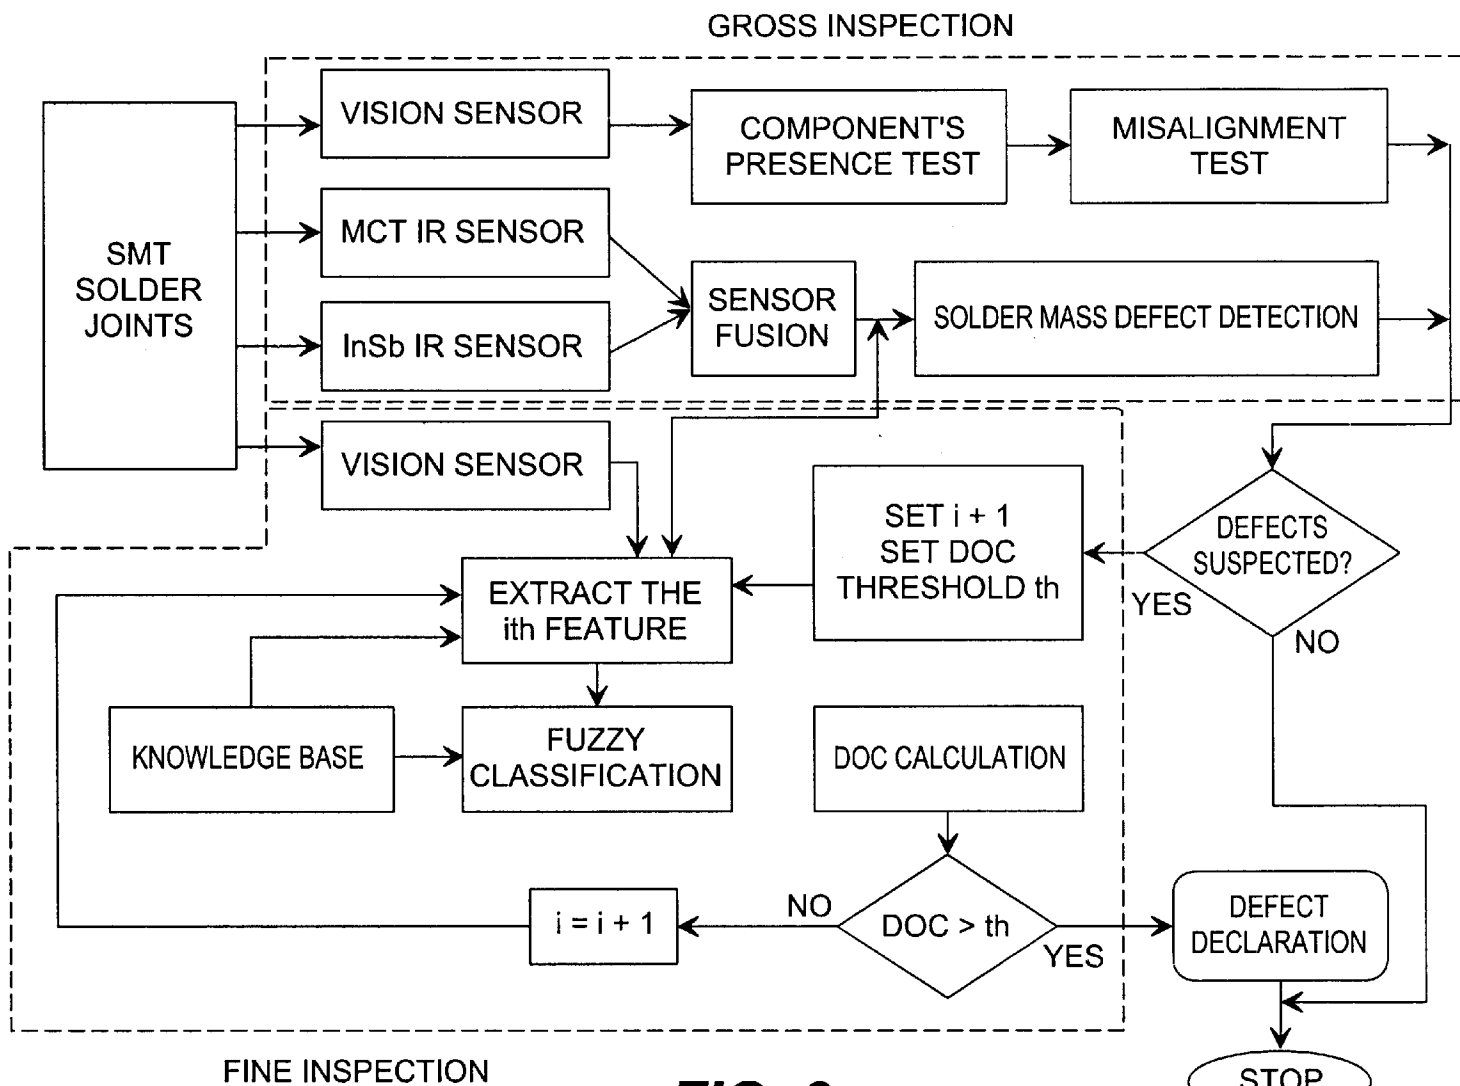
GROSS INSPECTION

SMT SOLDER JOINTS

VISION SENSOR

COMPONENT'S PRESENCE TEST

MISALIGNMENT TEST

MCT IR SENSOR

InSb IR SENSOR

SENSOR FUSION

SOLDER MASS DEFECT DETECTION

VISION SENSOR

SET i + 1
SET DOC THRESHOLD th

DEFECTS SUSPECTED?

YES

NO

EXTRACT THE ith FEATURE

KNOWLEDGE BASE

FUZZY CLASSIFICATION

DOC CALCULATION

i = i + 1

NO

DOC > th

YES

DEFECT DECLARATION

FINE INSPECTION

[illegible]

STOP